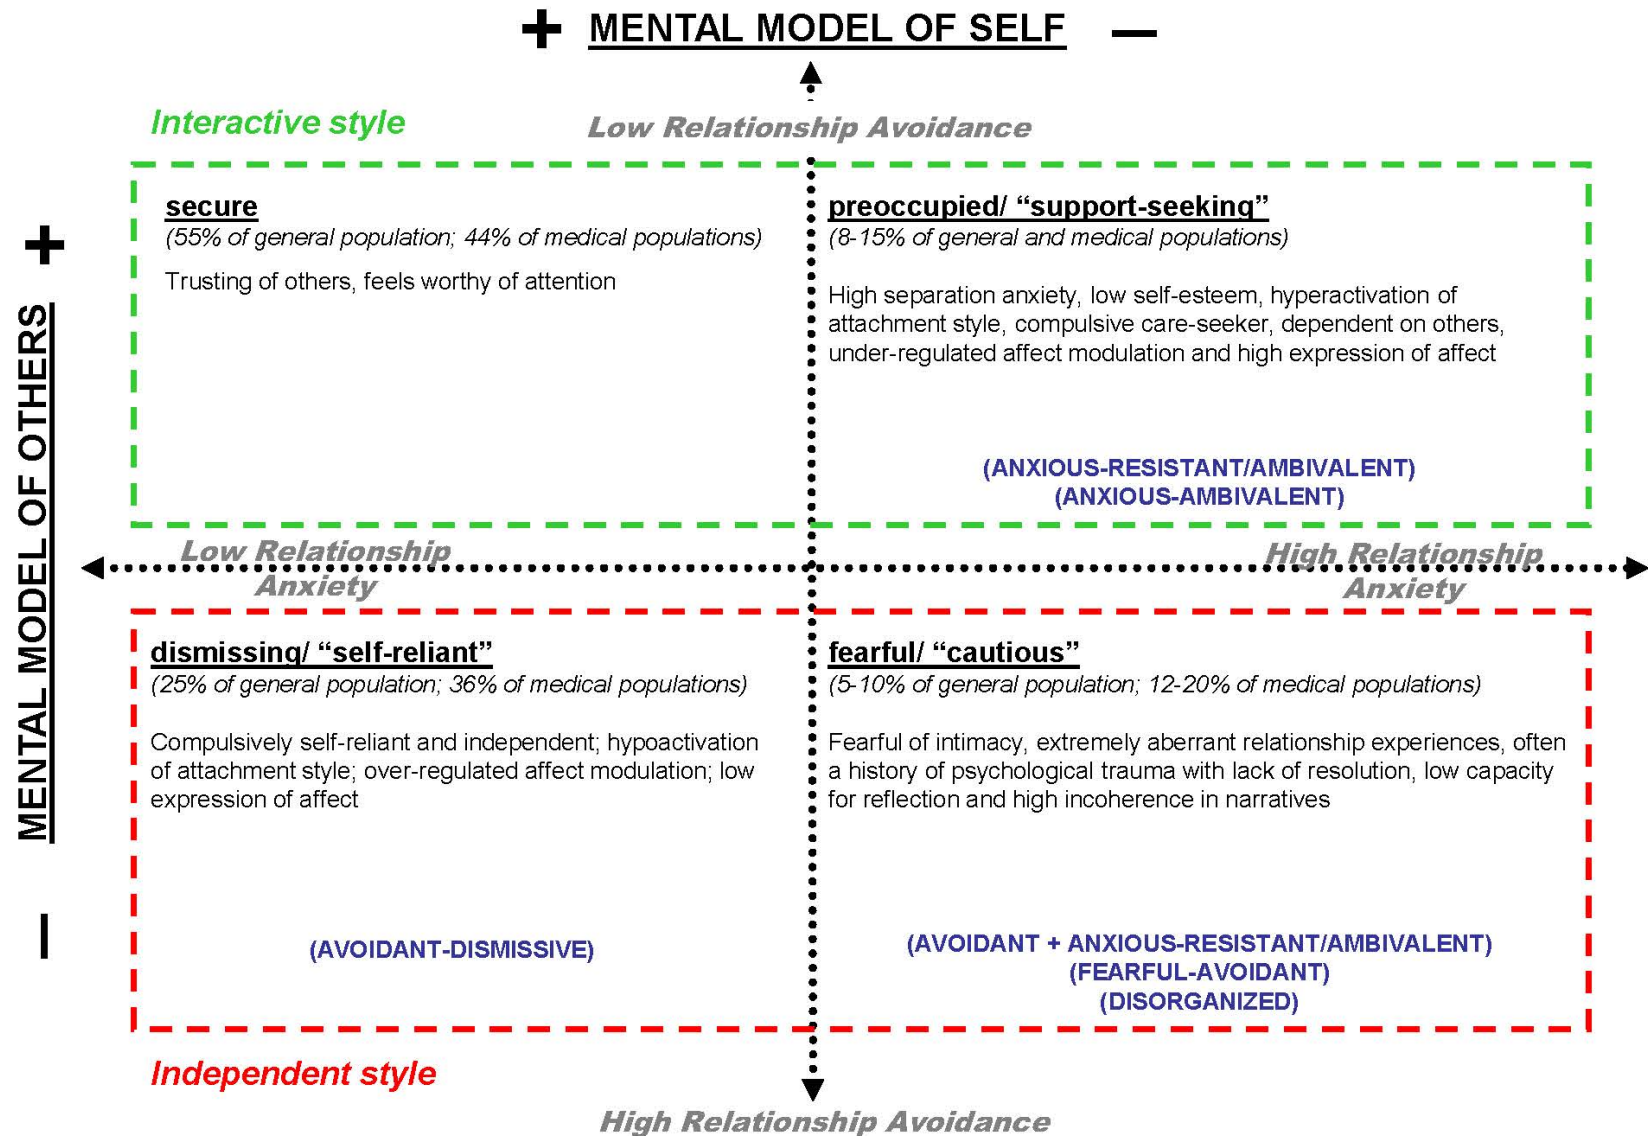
+ MENTAL MODEL OF SELF —

Interactive style

Low Relationship Avoidance

+

MENTAL MODEL OF OTHERS

secure
(55% of general population; 44% of medical populations)

Trusting of others, feels worthy of attention

preoccupied/ “support-seeking”
(8-15% of general and medical populations)

High separation anxiety, low self-esteem, hyperactivation of attachment style, compulsive care-seeker, dependent on others, under-regulated affect modulation and high expression of affect

(ANXIOUS-RESISTANT/AMBIVALENT)
(ANXIOUS-AMBIVALENT)

Low Relationship Anxiety

High Relationship Anxiety

dismissing/ “self-reliant”
(25% of general population; 36% of medical populations)

Compulsively self-reliant and independent; hypoactivation of attachment style; over-regulated affect modulation; low expression of affect

(AVOIDANT-DISMISSIVE)

fearful/ “cautious”
(5-10% of general population; 12-20% of medical populations)

Fearful of intimacy, extremely aberrant relationship experiences, often a history of psychological trauma with lack of resolution, low capacity for reflection and high incoherence in narratives

(AVOIDANT + ANXIOUS-RESISTANT/AMBIVALENT)
(FEARFUL-AVOIDANT)
(DISORGANIZED)

—

Independent style

High Relationship Avoidance